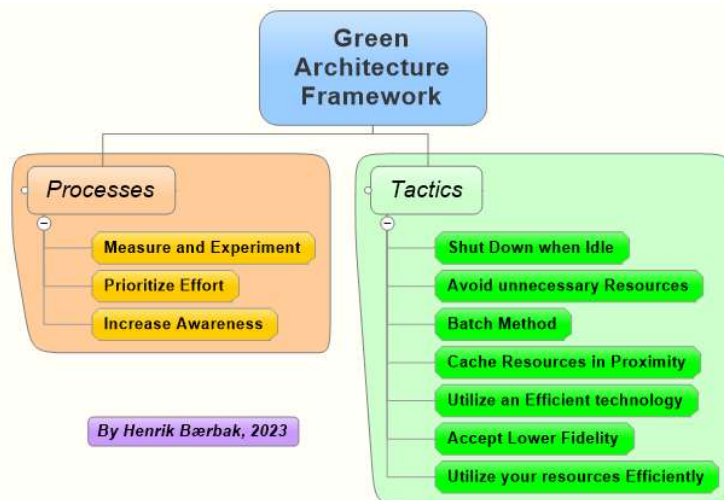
Green Architecture Framework

Processes

Measure and Experiment

Prioritize Effort

Increase Awareness

Tactics

Shut Down when Idle

Avoid unnecessary Resources

Batch Method

Cache Resources in Proximity

Utilize an Efficient technology

Accept Lower Fidelity

Utilize your resources Efficiently

By Henrik Bærbak, 2023